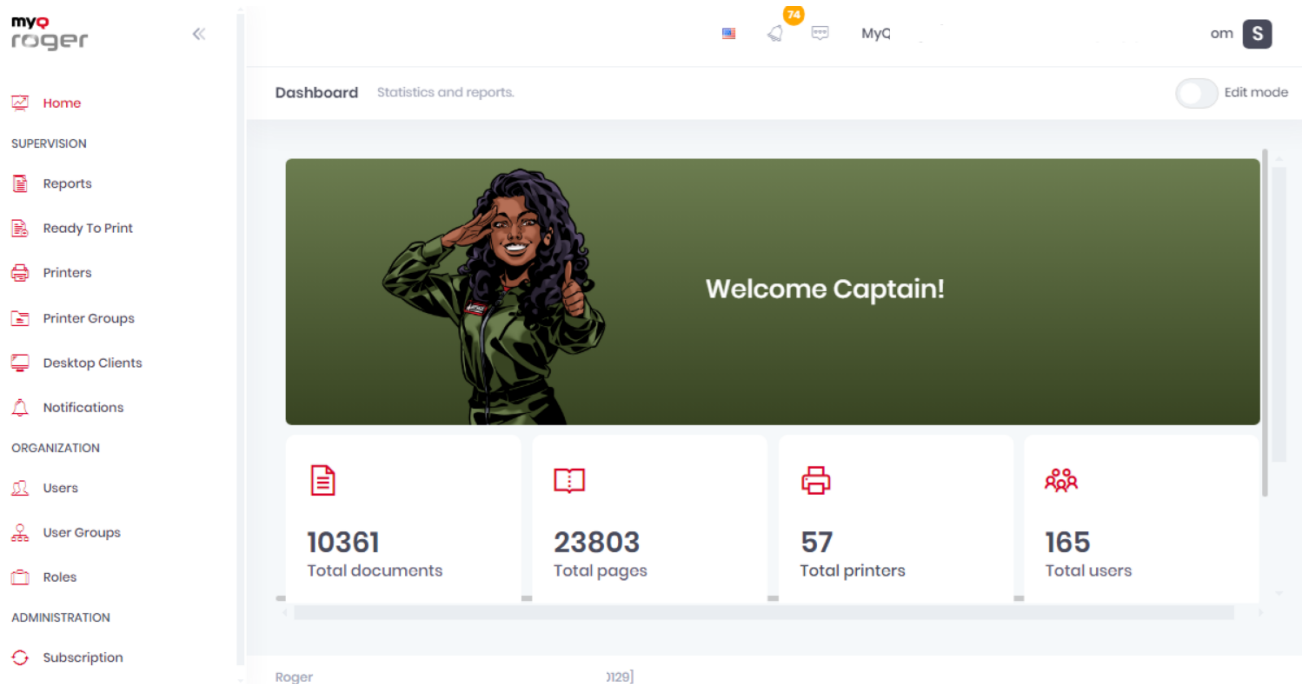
myQ roger

Home
SUPERVISION
Reports
Ready To Print
Printers
Printer Groups
Desktop Clients
Notifications
ORGANIZATION
Users
User Groups
Roles
ADMINISTRATION
Subscription

74

MyQ

om S

Dashboard Statistics and reports.

Edit mode

Welcome Captain!

10361
Total documents

23803
Total pages

57
Total printers

165
Total users

Roger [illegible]0129]